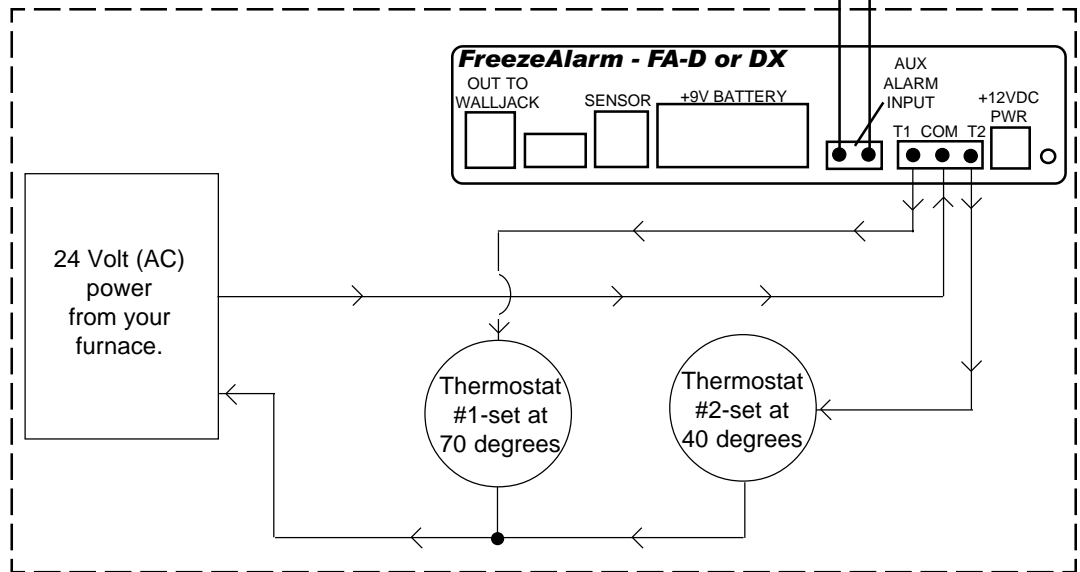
FreezeAlarm - FA-D or DX

OUT TO WALLJACK

SENSOR

+9V BATTERY

AUX ALARM INPUT

T1 COM T2

+12VDC PWR

24 Volt (AC) power from your furnace.

Thermostat #1-set at 70 degrees

Thermostat #2-set at 40 degrees